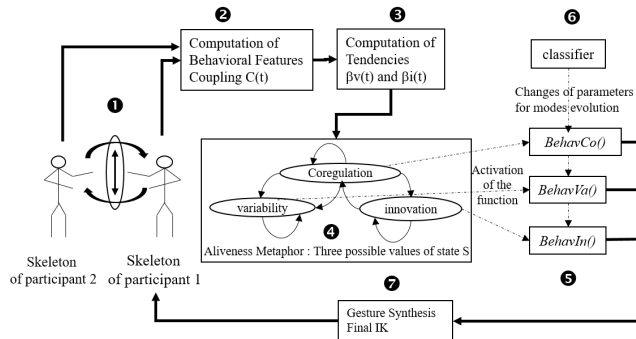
❷

Computation of Behavioral Features Coupling C(t)

❸

Computation of Tendencies $\beta v(t)$ and $\beta i(t)$

❻

classifier

Changes of parameters for modes evolution

❶

Coregulation

variability

innovation

❹

Aliveness Metaphor : Three possible values of state S

Activation of the function

*BehavCo()*

*BehavVa()*

*BehavIn()*

❺

Skeleton of participant 2

Skeleton of participant 1

❼

Gesture Synthesis Final IK